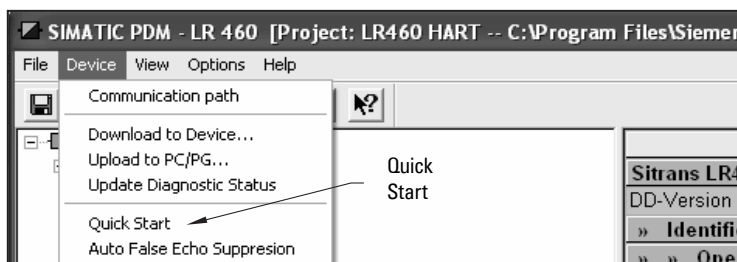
SIMATIC PDM - LR 460 [Project: LR460 HART -- C:\Program Files\Siemen

File Device View Options Help

Communication path

Download to Device...
Upload to PC/PG...
Update Diagnostic Status

Quick Start
Auto False Echo Suppresion

Quick Start

Sitrans LR4
DD-Version
» Identifi
» » Ope